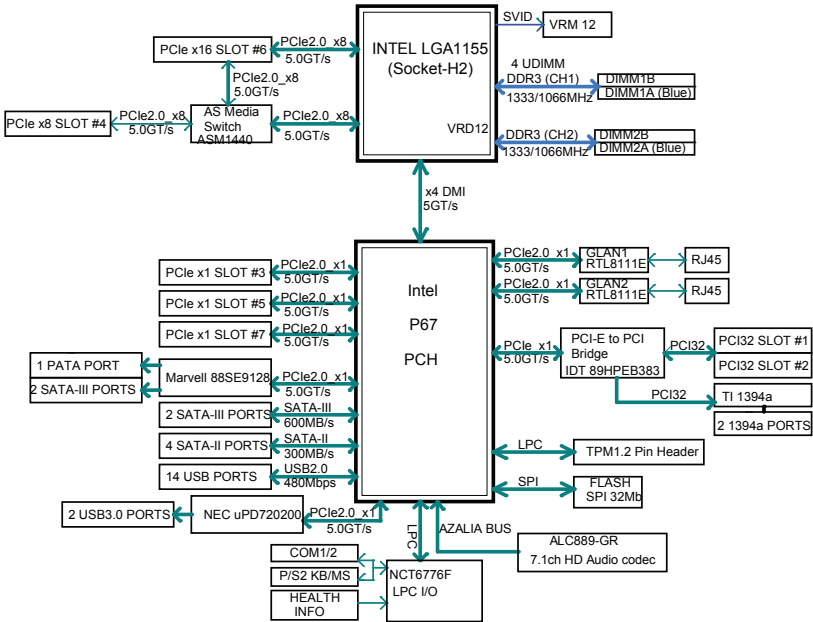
INTEL LGA1155
(Socket-H2)

SVID
VRM 12

PCIe x16 SLOT #6
PCIe2.0_x8
5.0GT/s

PCIe2.0_x8
5.0GT/s

PCIe x8 SLOT #4
PCIe2.0_x8
5.0GT/s
AS Media Switch ASM1440
PCIe2.0_x8
5.0GT/s

4 UDIMM
DDR3 (CH1)
1333/1066MHZ
DIMM1B
DIMM1A (Blue)

VRD12

DDR3 (CH2)
1333/1066MHZ
DIMM2B
DIMM2A (Blue)

x4 DMI
5GT/s

Intel
P67
PCH

PCIe x1 SLOT #3
PCIe2.0_x1
5.0GT/s

PCIe x1 SLOT #5
PCIe2.0_x1
5.0GT/s

PCIe x1 SLOT #7
PCIe2.0_x1
5.0GT/s

1 PATA PORT
2 SATA-III PORTS
Marvell 88SE9128
PCIe2.0_x1
5.0GT/s

2 SATA-III PORTS
SATA-III
600MB/s

4 SATA-II PORTS
SATA-II
300MB/s

14 USB PORTS
USB2.0
480Mbps

2 USB3.0 PORTS
NEC uPD720200
PCIe2.0_x1
5.0GT/s

PCIe2.0_x1
5.0GT/s
GLAN1
RTL8111E
RJ45

PCIe2.0_x1
5.0GT/s
GLAN2
RTL8111E
RJ45

PCIe_x1
5.0GT/s
PCI-E to PCI Bridge
IDT 89HPEB383
PCI32
PCI32 SLOT #1
PCI32 SLOT #2

PCI32
TI 1394a
2 1394a PORTS

LPC
TPM1.2 Pin Header

SPI
FLASH
SPI 32Mb

LPC
AZALIA BUS
ALC889-GR
7.1ch HD Audio codec

COM1/2
P/S2 KB/MS
HEALTH INFO
NCT6776F
LPC I/O